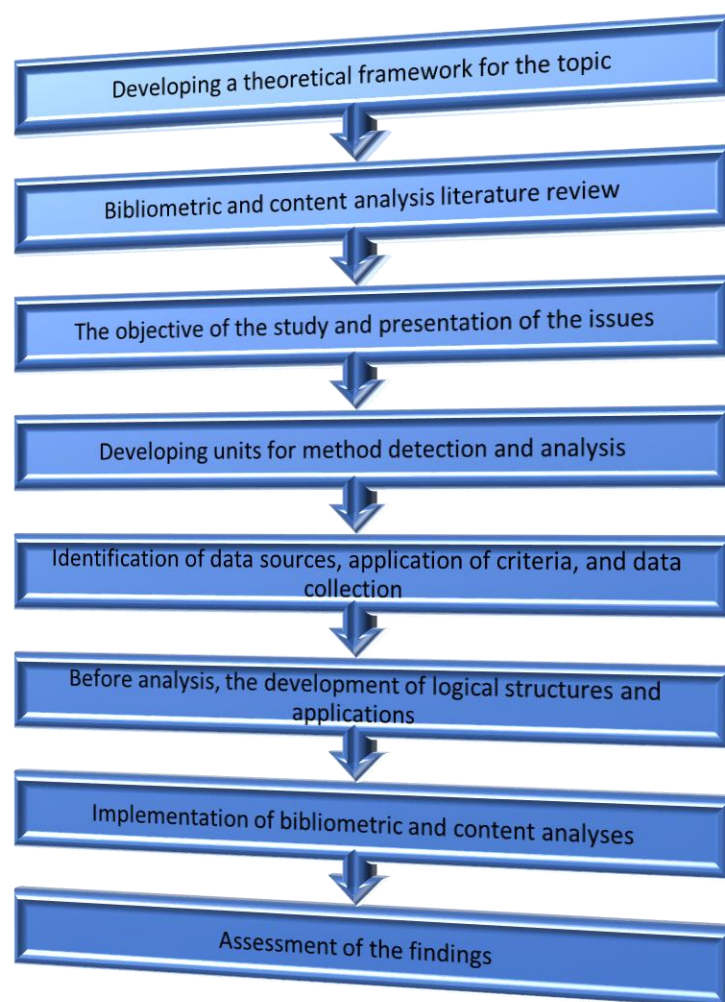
Developing a theoretical framework for the topic

Bibliometric and content analysis literature review

The objective of the study and presentation of the issues

Developing units for method detection and analysis

Identification of data sources, application of criteria, and data collection

Before analysis, the development of logical structures and applications

Implementation of bibliometric and content analyses

Assessment of the findings